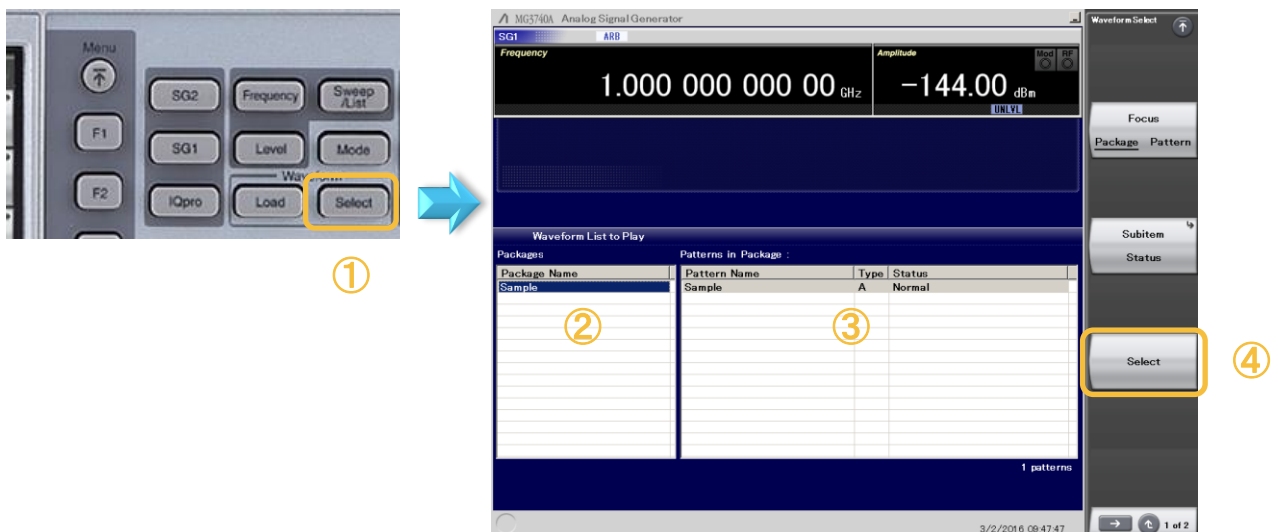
Menu
F1
F2
SG2
SG1
IQpro
Frequency
Level
Load
Sweep /List
Mode
Select
①

MG3740A Analog Signal Generator
SG1
ARB
Frequency
1.000 000 000 00 GHz
Amplitude
Mod
RF
−144.00 dBm
UNLVL
Waveform List to Play
Packages
Package Name
Sample
②
Patterns in Package :
| Pattern Name | Type | Status |
|---|---|---|
| Sample | A | Normal |
③
1 patterns
3/2/2016 09:47:47

Waveform Select
Focus
Package Pattern
Subitem
Status
Select
④
1 of 2